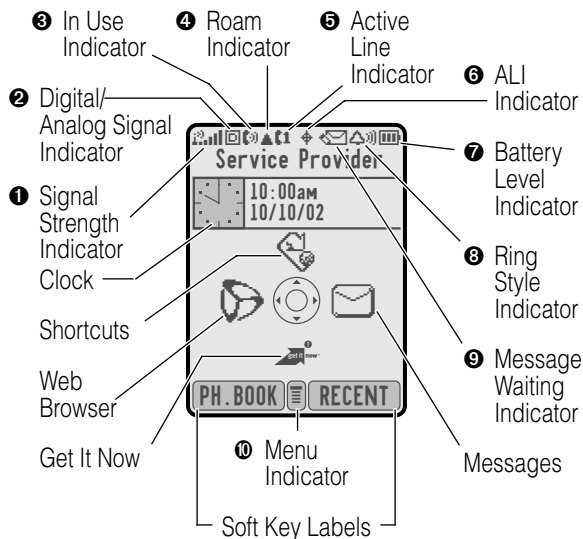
❸ In Use Indicator

❹ Roam Indicator

❺ Active Line Indicator

❻ ALI Indicator

❷ Digital/ Analog Signal Indicator

❼ Battery Level Indicator

❶ Signal Strength Indicator

Clock

Shortcuts

Web Browser

Get It Now

❽ Ring Style Indicator

❾ Message Waiting Indicator

Messages

❿ Menu Indicator

Soft Key Labels

Service Provider

10:00AM
10/10/02

get it now

PH.BOOK

RECENT